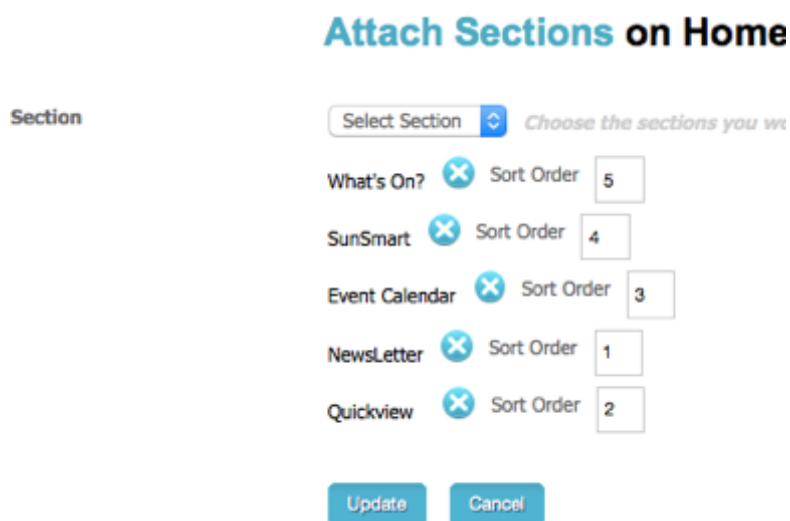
Attach Sections on Home

Section

Select Section

Choose the sections you w

What's On? Sort Order 5

SunSmart Sort Order 4

Event Calendar Sort Order 3

NewsLetter Sort Order 1

Quickview Sort Order 2

Update Cancel